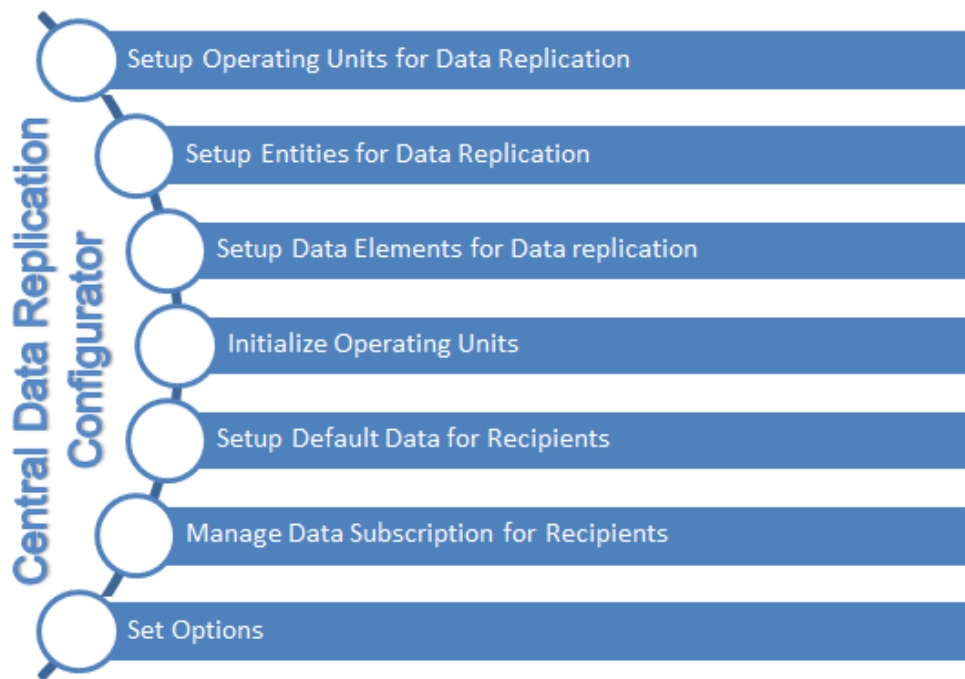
Central Data Replication Configurator

Setup Operating Units for Data Replication

Setup Entities for Data Replication

Setup Data Elements for Data replication

Initialize Operating Units

Setup Default Data for Recipients

Manage Data Subscription for Recipients

Set Options